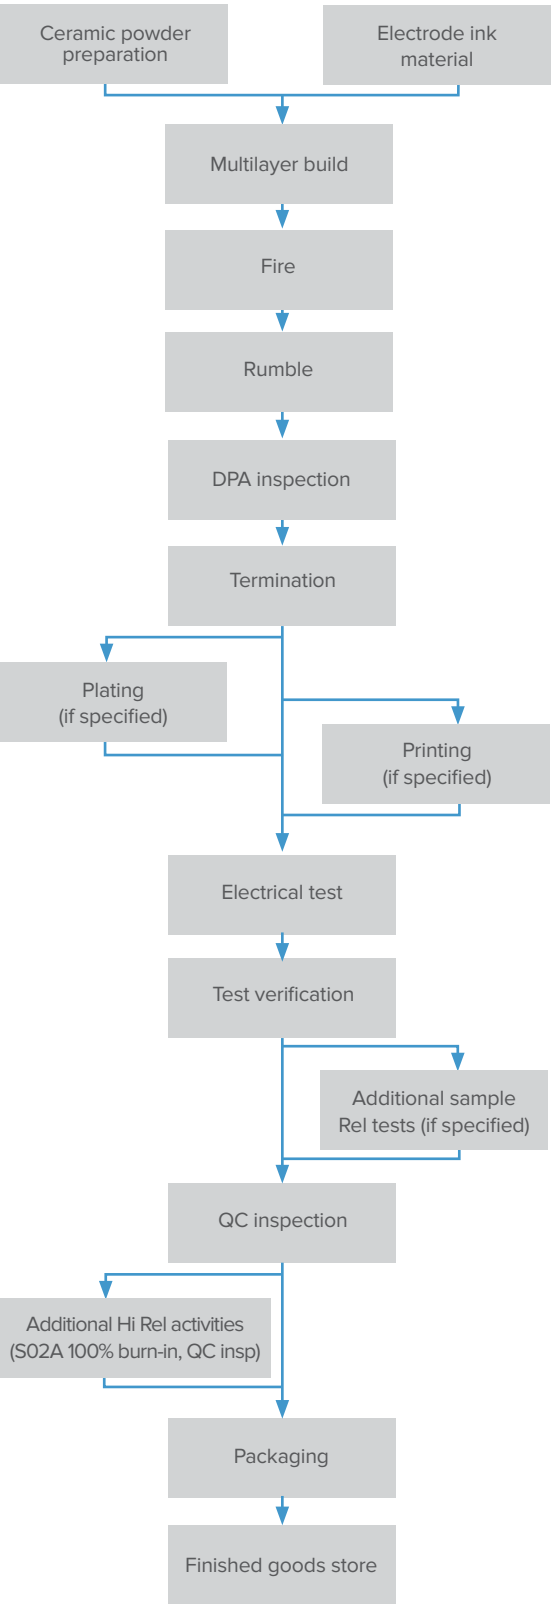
Ceramic powder preparation

Electrode ink material

Multilayer build

Fire

Rumble

DPA inspection

Termination

Plating (if specified)

Printing (if specified)

Electrical test

Test verification

Additional sample Rel tests (if specified)

QC inspection

Additional Hi Rel activities (S02A 100% burn-in, QC insp)

Packaging

Finished goods store